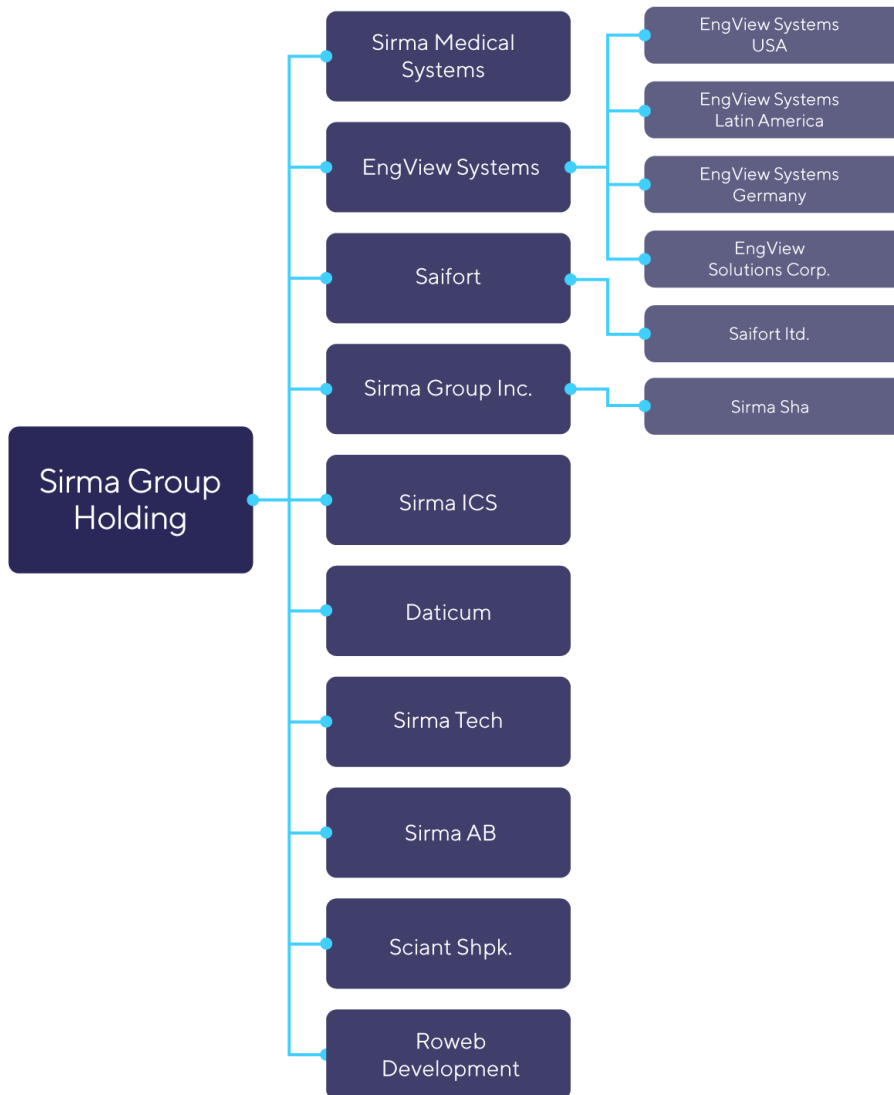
Sirma Group Holding

Sirma Medical Systems

EngView Systems

Saifort

Sirma Group Inc.

Sirma ICS

Daticum

Sirma Tech

Sirma AB

Sciant Shpk.

Roweb Development

EngView Systems USA

EngView Systems Latin America

EngView Systems Germany

EngView Solutions Corp.

Saifort ltd.

Sirma Sha